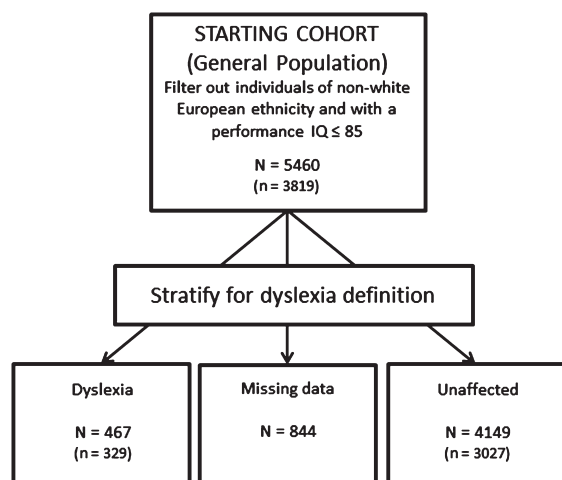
STARTING COHORT
(General Population)
Filter out individuals of non-white European ethnicity and with a performance IQ ≤ 85

N = 5460
(n = 3819)

Stratify for dyslexia definition

Dyslexia

N = 467
(n = 329)

Missing data

N = 844

Unaffected

N = 4149
(n = 3027)